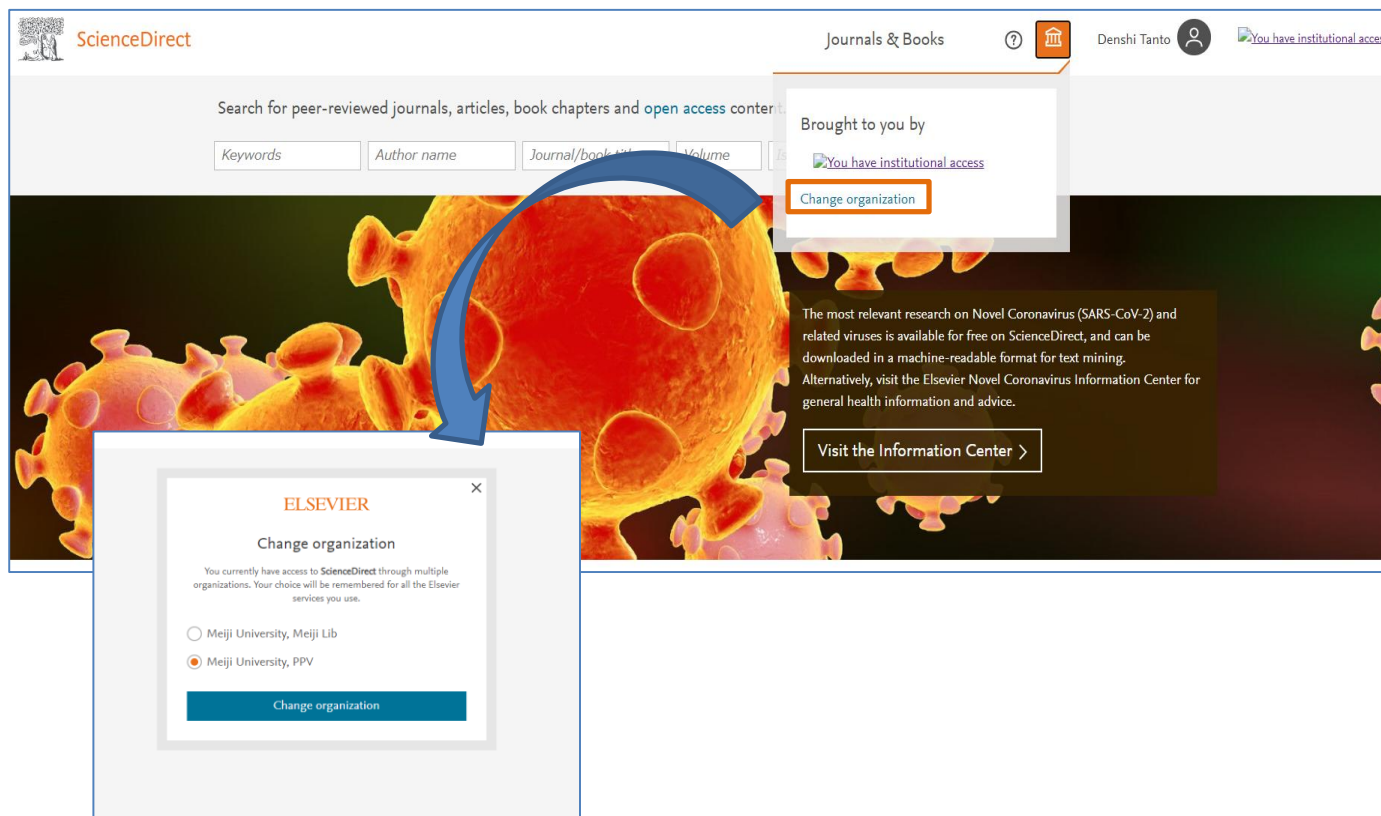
ScienceDirect

Journals & Books

Denshi Tanto

You have institutional acce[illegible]

Search for peer-reviewed journals, articles, book chapters and open access content.

Keywords

Author name

Journal/book title

Volume

Brought to you by

You have institutional access

Change organization

The most relevant research on Novel Coronavirus (SARS-CoV-2) and related viruses is available for free on ScienceDirect, and can be downloaded in a machine-readable format for text mining. Alternatively, visit the Elsevier Novel Coronavirus Information Center for general health information and advice.

Visit the Information Center

ELSEVIER

Change organization

You currently have access to ScienceDirect through multiple organizations. Your choice will be remembered for all the Elsevier services you use.

Meiji University, Meiji Lib

Meiji University, PPV

Change organization